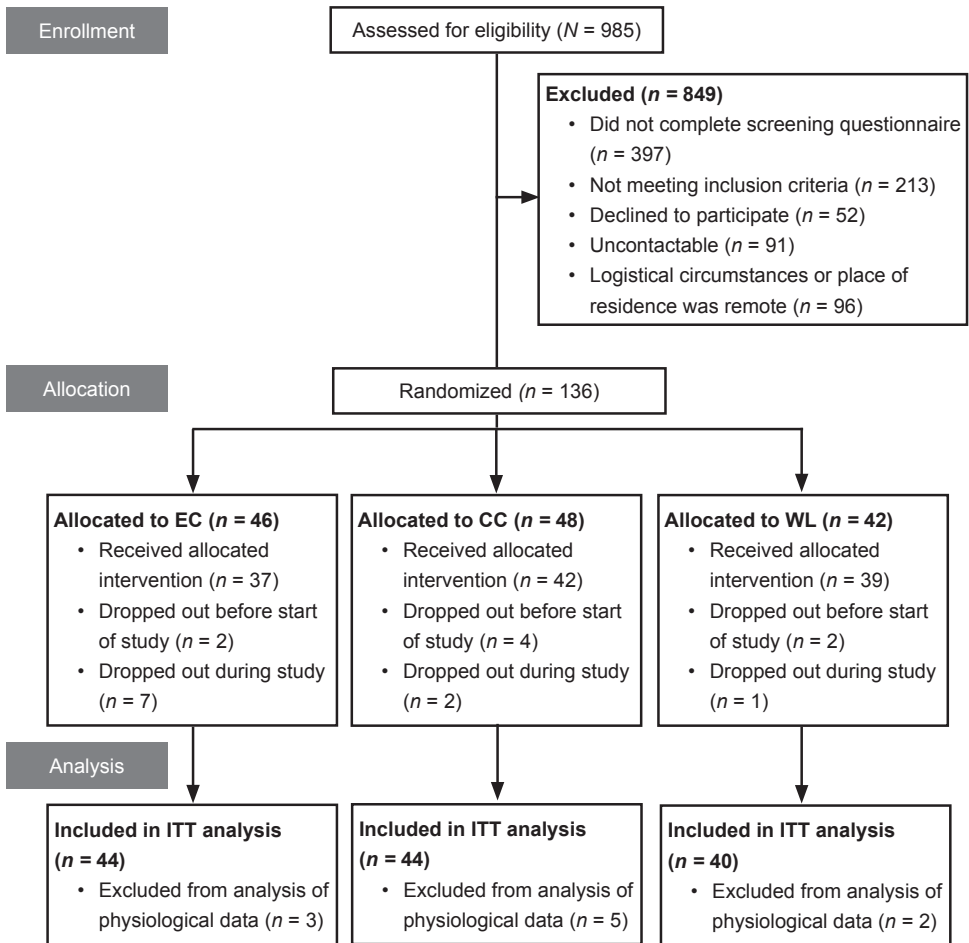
Enrollment

Assessed for eligibility ($N$ = 985)

**Excluded ($n$ = 849)**
• Did not complete screening questionnaire ($n$ = 397)
• Not meeting inclusion criteria ($n$ = 213)
• Declined to participate ($n$ = 52)
• Uncontactable ($n$ = 91)
• Logistical circumstances or place of residence was remote ($n$ = 96)

Allocation

Randomized ($n$ = 136)

**Allocated to EC ($n$ = 46)**
• Received allocated intervention ($n$ = 37)
• Dropped out before start of study ($n$ = 2)
• Dropped out during study ($n$ = 7)

**Allocated to CC ($n$ = 48)**
• Received allocated intervention ($n$ = 42)
• Dropped out before start of study ($n$ = 4)
• Dropped out during study ($n$ = 2)

**Allocated to WL ($n$ = 42)**
• Received allocated intervention ($n$ = 39)
• Dropped out before start of study ($n$ = 2)
• Dropped out during study ($n$ = 1)

Analysis

**Included in ITT analysis ($n$ = 44)**
• Excluded from analysis of physiological data ($n$ = 3)

**Included in ITT analysis ($n$ = 44)**
• Excluded from analysis of physiological data ($n$ = 5)

**Included in ITT analysis ($n$ = 40)**
• Excluded from analysis of physiological data ($n$ = 2)